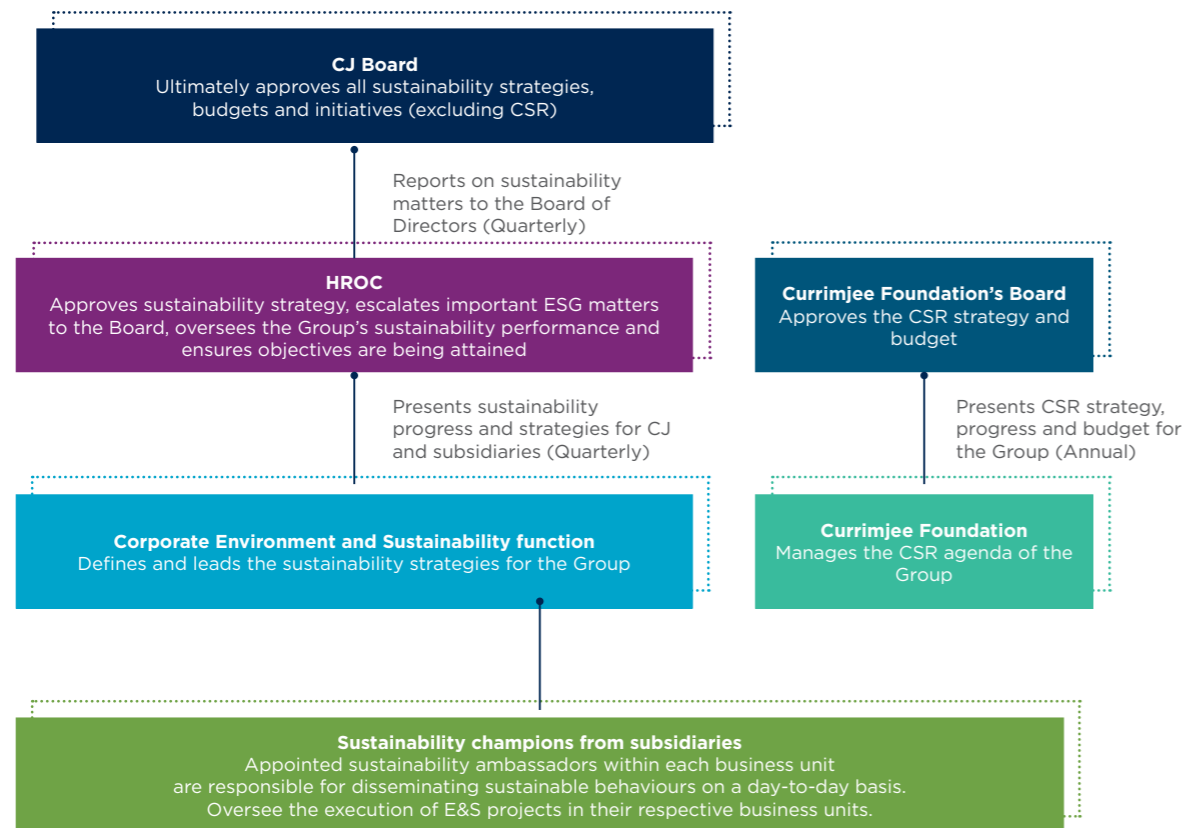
**CJ Board**
Ultimately approves all sustainability strategies, budgets and initiatives (excluding CSR)

Reports on sustainability matters to the Board of Directors (Quarterly)

**HROC**
Approves sustainability strategy, escalates important ESG matters to the Board, oversees the Group's sustainability performance and ensures objectives are being attained

**Currimjee Foundation's Board**
Approves the CSR strategy and budget

Presents sustainability progress and strategies for CJ and subsidiaries (Quarterly)

Presents CSR strategy, progress and budget for the Group (Annual)

**Corporate Environment and Sustainability function**
Defines and leads the sustainability strategies for the Group

**Currimjee Foundation**
Manages the CSR agenda of the Group

**Sustainability champions from subsidiaries**
Appointed sustainability ambassadors within each business unit are responsible for disseminating sustainable behaviours on a day-to-day basis. Oversee the execution of E&S projects in their respective business units.